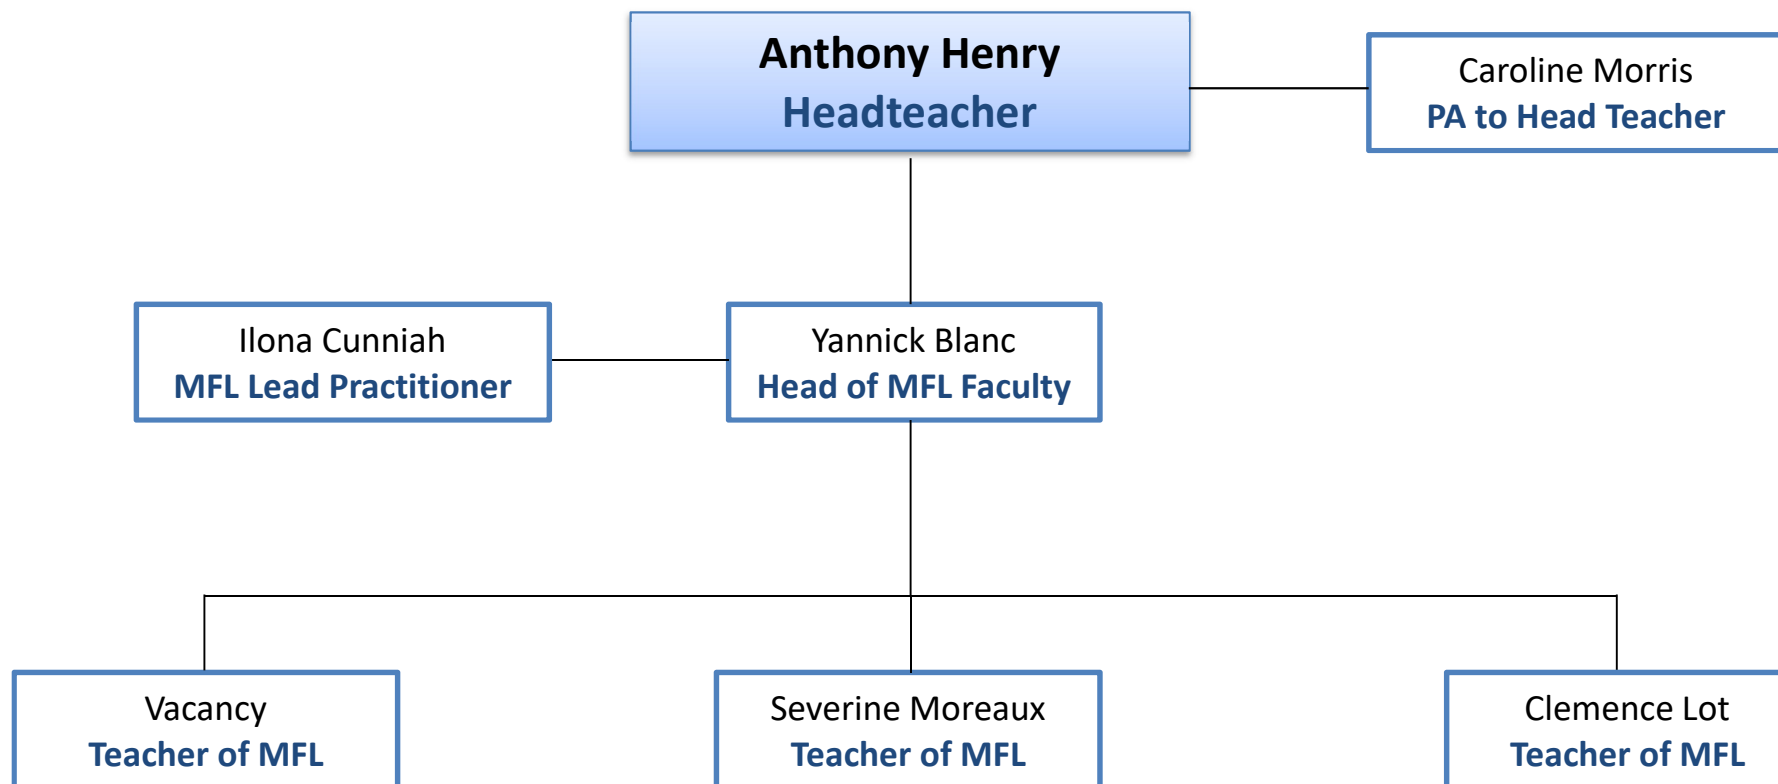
Anthony Henry
Headteacher

Caroline Morris
PA to Head Teacher

Ilona Cunniah
MFL Lead Practitioner

Yannick Blanc
Head of MFL Faculty

Vacancy
Teacher of MFL

Severine Moreaux
Teacher of MFL

Clemence Lot
Teacher of MFL